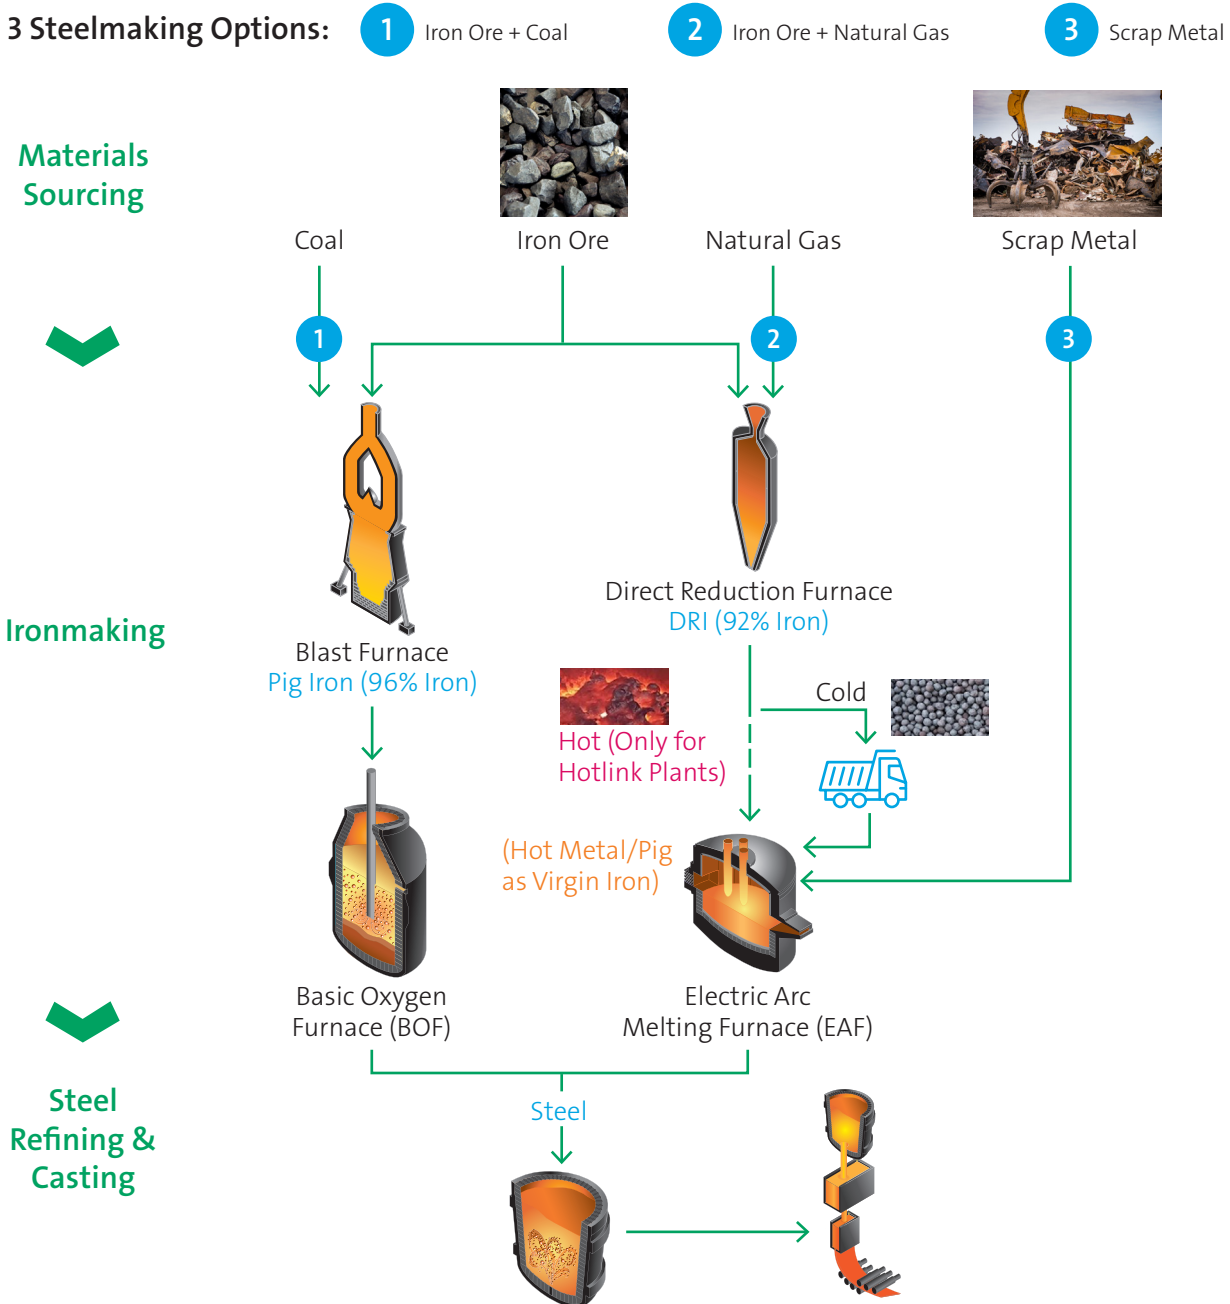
3 Steelmaking Options: 1 Iron Ore + Coal 2 Iron Ore + Natural Gas 3 Scrap Metal

Materials Sourcing

Coal

Iron Ore

Natural Gas

Scrap Metal

1

2

3

Ironmaking

Blast Furnace
Pig Iron (96% Iron)

Direct Reduction Furnace
DRI (92% Iron)

Cold

Hot (Only for Hotlink Plants)

(Hot Metal/Pig as Virgin Iron)

Basic Oxygen Furnace (BOF)

Electric Arc Melting Furnace (EAF)

Steel Refining & Casting

Steel